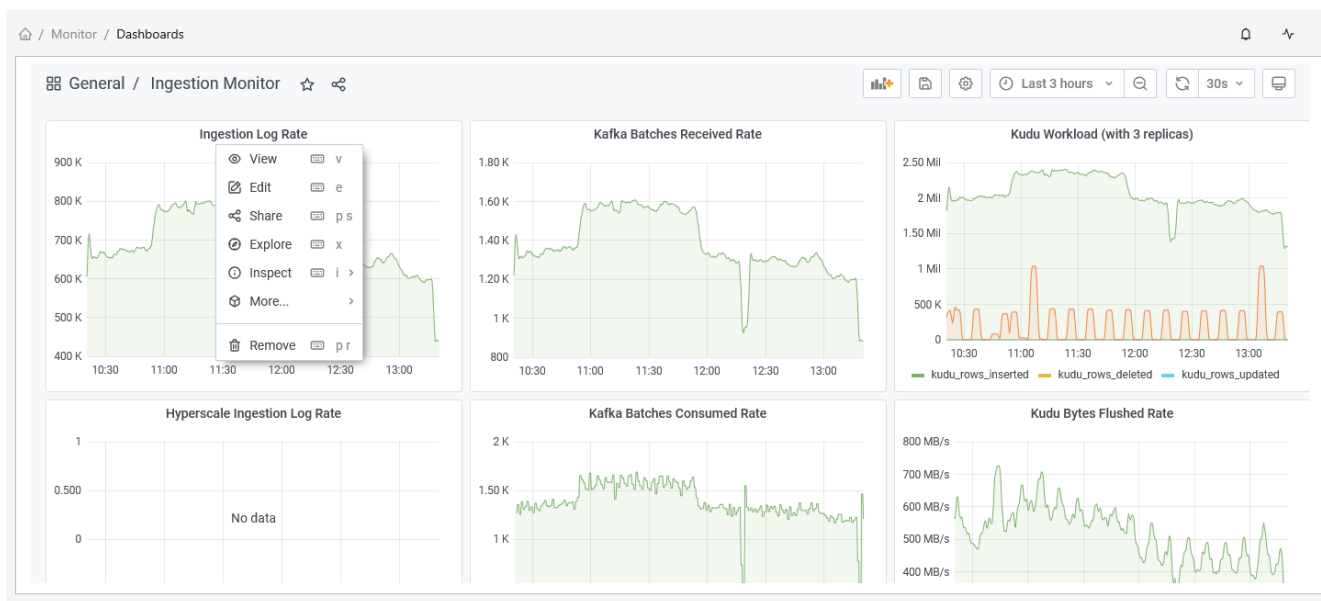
/ Monitor / Dashboards

General / Ingestion Monitor

Last 3 hours

30s

Ingestion Log Rate

900 K
800 K
700 K
600 K
500 K
400 K
10:30 11:00 11:30 12:00 12:30 13:00

View v
Edit e
Share p s
Explore x
Inspect i
More...
Remove p r

Kafka Batches Received Rate

1.80 K
1.60 K
1.40 K
1.20 K
1 K
800
10:30 11:00 11:30 12:00 12:30 13:00

Kudu Workload (with 3 replicas)

2.50 Mil
2 Mil
1.50 Mil
1 Mil
500 K
0
10:30 11:00 11:30 12:00 12:30 13:00

kudu_rows_inserted kudu_rows_deleted kudu_rows_updated

Hyperscale Ingestion Log Rate

1
0.500
0

No data

Kafka Batches Consumed Rate

2 K
1.50 K
1 K

Kudu Bytes Flushed Rate

800 MB/s
700 MB/s
600 MB/s
500 MB/s
400 MB/s